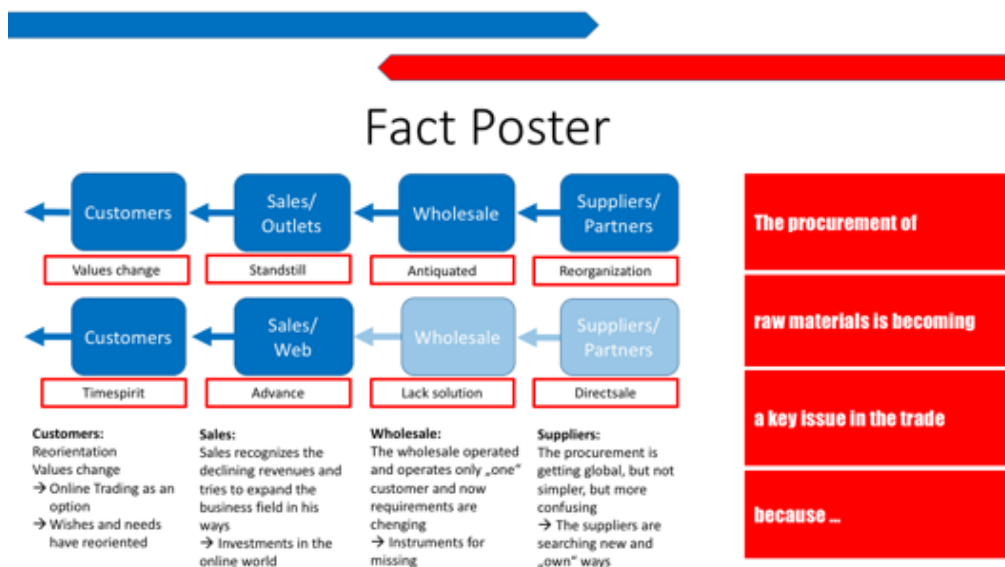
Fact Poster

Customers
Values change

Sales/ Outlets
Standstill

Wholesale
Antiquated

Suppliers/ Partners
Reorganization

Customers
Timespirit

Sales/ Web
Advance

Wholesale
Lack solution

Suppliers/ Partners
Directsale

Customers:
Reorientation
Values change
→ Online Trading as an option
→ Wishes and needs have reoriented

Sales:
Sales recognizes the declining revenues and tries to expand the business field in his ways
→ Investments in the online world

Wholesale:
The wholesale operated and operates only „one" customer and now requirements are chenging
→ Instruments for missing

Suppliers:
The procurement is getting global, but not simpler, but more confusing
→ The suppliers are searching new and „own" ways

The procurement of

raw materials is becoming

a key issue in the trade

because ...